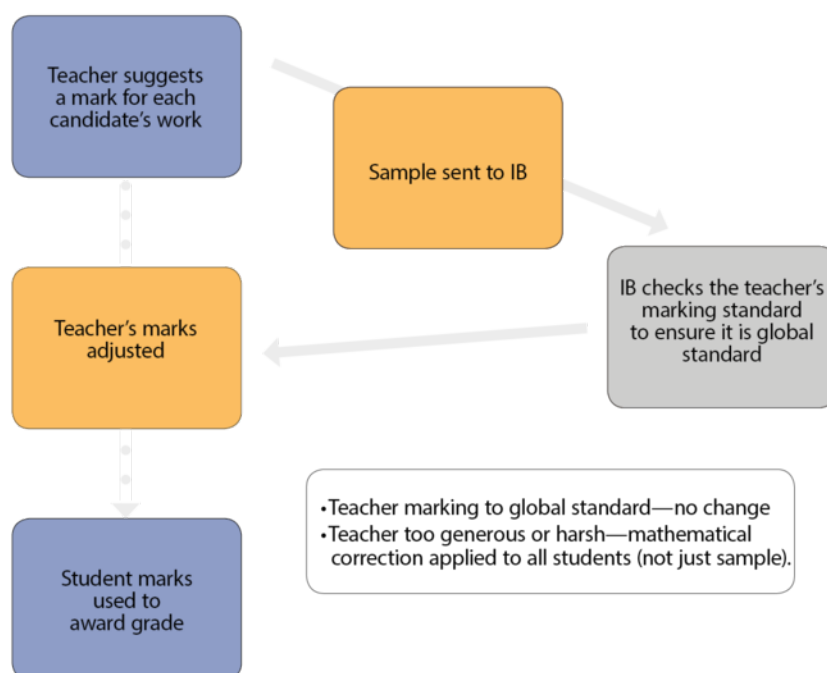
Teacher suggests a mark for each candidate's work

Sample sent to IB

IB checks the teacher's marking standard to ensure it is global standard

Teacher's marks adjusted

•Teacher marking to global standard—no change
•Teacher too generous or harsh—mathematical correction applied to all students (not just sample).

Student marks used to award grade